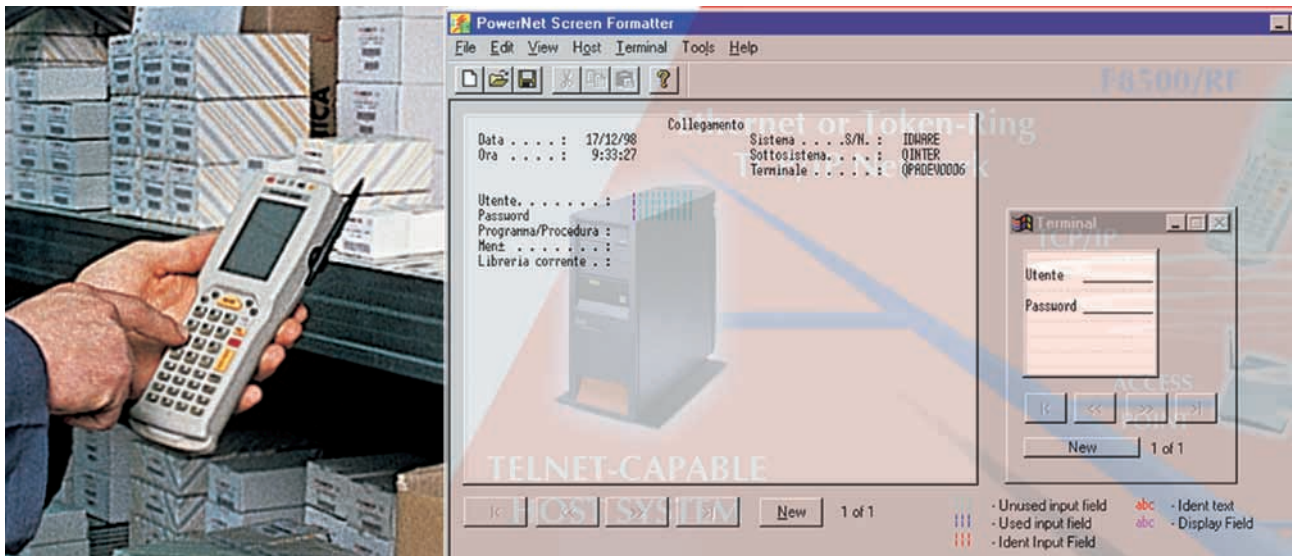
PowerNet Screen Formatter

File Edit View Host Terminal Tools Help

F8500/RF

Ethernet or Token-Ring

Collegamento

Data . . . . : 17/12/98
Ora . . . . : 9:33:27

Sistema . . . . S/N. : IDWARE
Sottosistema. . . . : QINTER
Terminale . . . . . : QPADEV0006

Utente. . . . . . . :
Password
Programma/Procedura :
Menù . . . . . . . :
Libreria corrente . :

Terminal

TCP/IP

Utente

Password

ACCESS

|< << >> >|

New 1 of 1

TELNET-CAPABLE

HOST SYSTEM

|< << >> >|

New 1 of 1

- Unused input field
- Used input field
- Ident Input Field

abc - Ident text
abc - Display Field